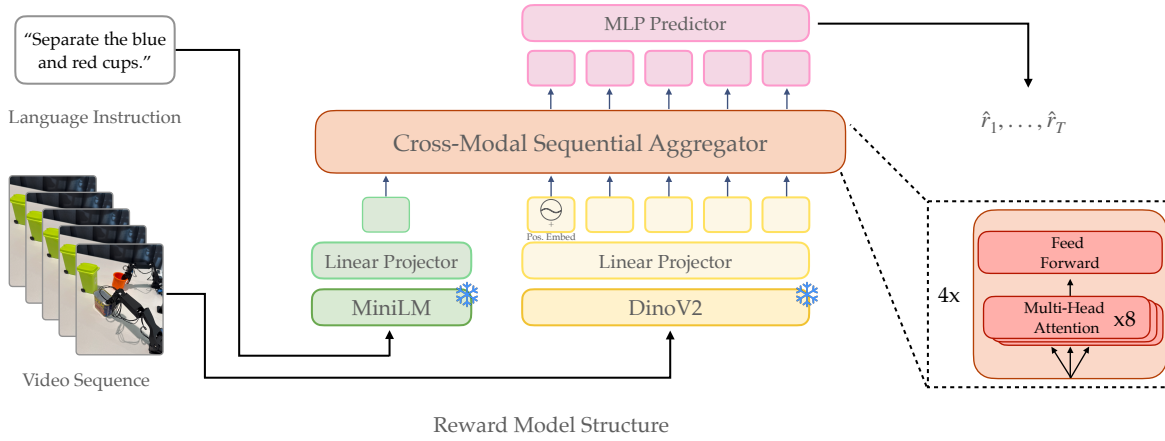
"Separate the blue and red cups."

Language Instruction

Video Sequence

MLP Predictor

$\hat{r}_1, \ldots, \hat{r}_T$

Cross-Modal Sequential Aggregator

Pos. Embed

Linear Projector

MiniLM

Linear Projector

DinoV2

4x

Feed Forward

Multi-Head Attention

x8

Reward Model Structure